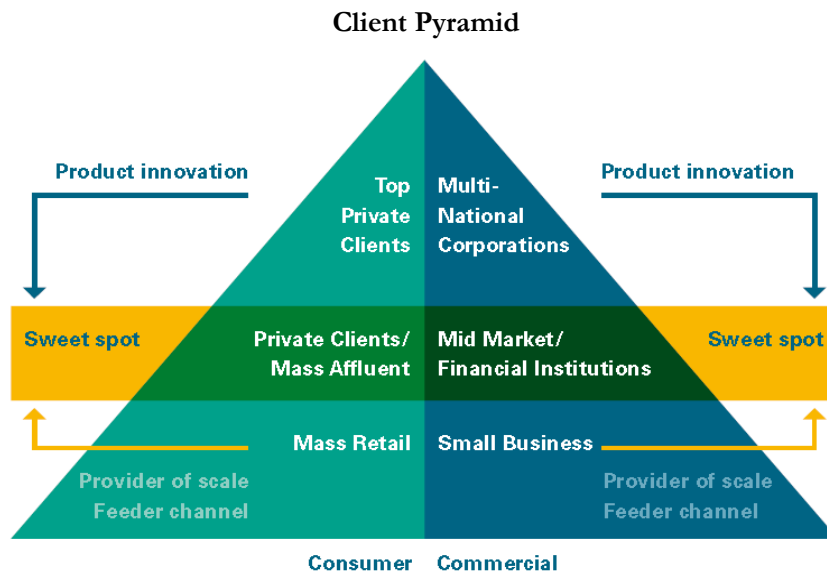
Client Pyramid

Product innovation

Top Private Clients

Multi-National Corporations

Product innovation

Sweet spot

Private Clients/ Mass Affluent

Mid Market/ Financial Institutions

Sweet spot

Mass Retail

Small Business

Provider of scale Feeder channel

Provider of scale Feeder channel

Consumer

Commercial